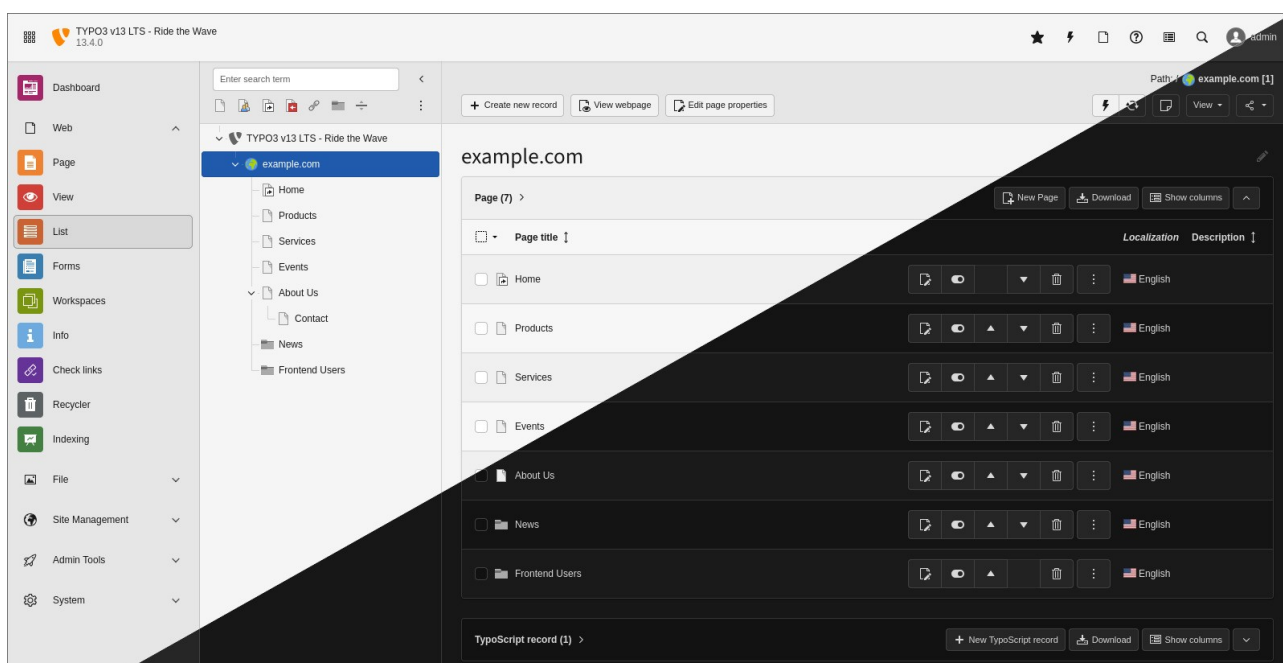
TYPO3 v13 LTS - Ride the Wave
13.4.0

admin

Dashboard
Web
Page
View
List
Forms
Workspaces
Info
Check links
Recycler
Indexing
File
Site Management
Admin Tools
System

Enter search term

TYPO3 v13 LTS - Ride the Wave
example.com
Home
Products
Services
Events
About Us
Contact
News
Frontend Users

+ Create new record
View webpage
Edit page properties

Path: / example.com [1]

View

example.com

Page (7)

New Page
Download
Show columns

| Page title | Localization | Description |
|---|---|---|
| Home | English | |
| Products | English | |
| Services | English | |
| Events | English | |
| About Us | English | |
| News | English | |
| Frontend Users | English | |

TypoScript record (1)

+ New TypoScript record
Download
Show columns